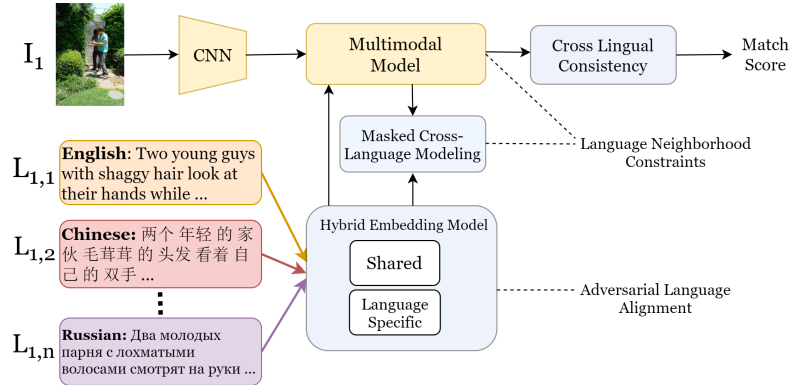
$I_1$

CNN

Multimodal Model

Cross Lingual Consistency

Match Score

Masked Cross-Language Modeling

Language Neighborhood Constraints

$L_{1,1}$

**English**: Two young guys with shaggy hair look at their hands while ...

$L_{1,2}$

**Chinese:** 两个 年轻 的 家伙 毛茸茸 的 头发 看着 自己 的 双手 ...

$L_{1,n}$

**Russian:** Два молодых парня с лохматыми волосами смотрят на руки ...

Hybrid Embedding Model

Shared

Language Specific

Adversarial Language Alignment